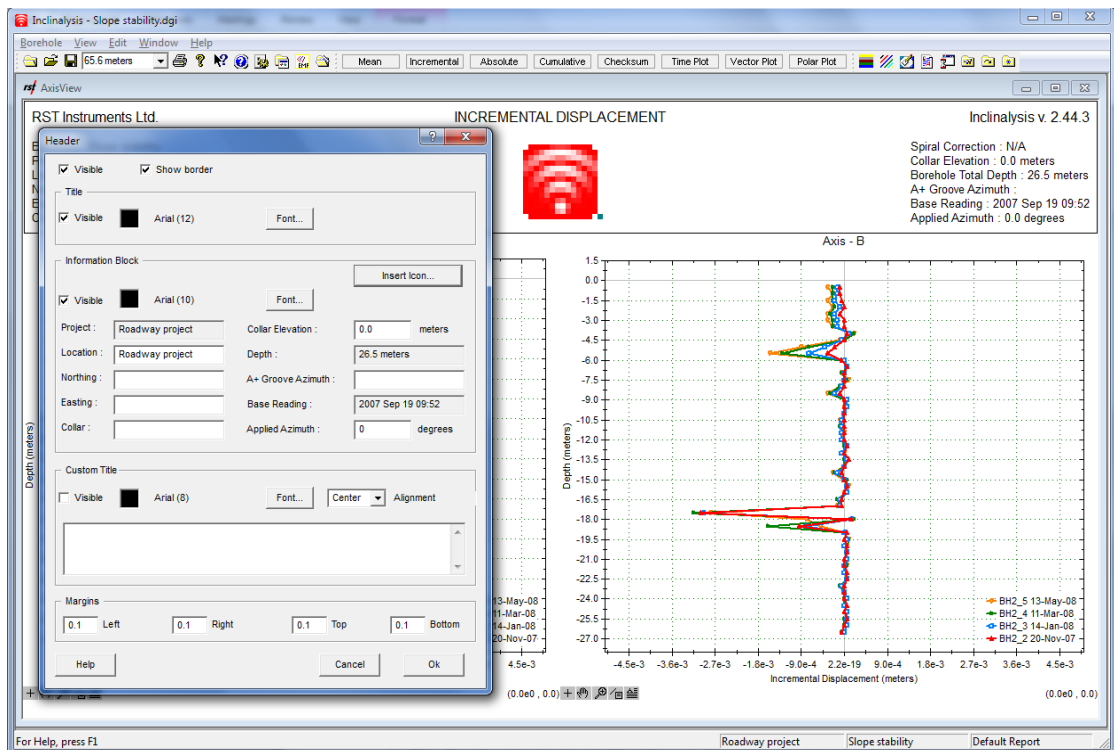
Inclinalysis - Slope stability.dgi

Borehole View Edit Window Help

65.6 meters

Mean | Incremental | Absolute | Cumulative | Checksum | Time Plot | Vector Plot | Polar Plot

AxisView

RST Instruments Ltd.

INCREMENTAL DISPLACEMENT

Inclinalysis v. 2.44.3

Spiral Correction : N/A
Collar Elevation : 0.0 meters
Borehole Total Depth : 26.5 meters
A+ Groove Azimuth :
Base Reading : 2007 Sep 19 09:52
Applied Azimuth : 0.0 degrees

Header

Visible | Show border

Title

Visible | Arial (12) | Font...

Information Block

Insert Icon...

Visible | Arial (10) | Font...

Project : | Roadway project | Collar Elevation : | 0.0 | meters
Location : | Roadway project | Depth : | 26.5 meters
Northing : | | A+ Groove Azimuth :
Easting : | | Base Reading : | 2007 Sep 19 09:52
Collar : | | Applied Azimuth : | 0 | degrees

Custom Title

Visible | Arial (8) | Font... | Center | Alignment

Margins

0.1 Left | 0.1 Right | 0.1 Top | 0.1 Bottom

Help | Cancel | Ok

Depth (meters)

13-May-08
11-Mar-08
14-Jan-08
20-Nov-07

4.5e-3

(0.0e0 , 0.0)

Axis - B

1.5
0.0
-1.5
-3.0
-4.5
-6.0
-7.5
-9.0
-10.5
-12.0
-13.5
-15.0
-16.5
-18.0
-19.5
-21.0
-22.5
-24.0
-25.5
-27.0

Depth (meters)

BH2_5 13-May-08
BH2_4 11-Mar-08
BH2_3 14-Jan-08
BH2_2 20-Nov-07

-4.5e-3 | -3.6e-3 | -2.7e-3 | -1.8e-3 | -9.0e-4 | 2.2e-19 | 9.0e-4 | 1.8e-3 | 2.7e-3 | 3.6e-3 | 4.5e-3

Incremental Displacement (meters)

(0.0e0 , 0.0)

For Help, press F1 | Roadway project | Slope stability | Default Report